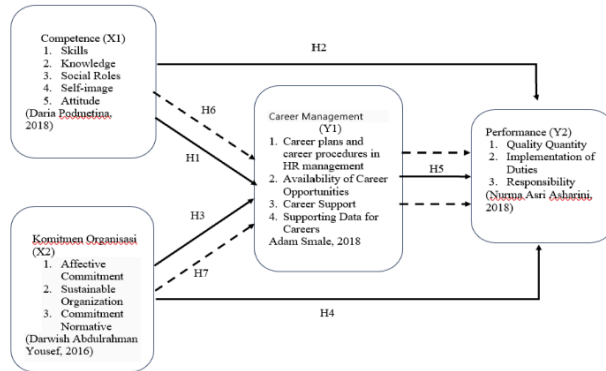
Competence (X1)
1. Skills
2. Knowledge
3. Social Roles
4. Self-image
5. Attitude
(Daria Podmetina, 2018)

H2

H6

H1

Career Management
(Y1)
1. Career plans and career procedures in HR management
2. Availability of Career Opportunities
3. Career Support
4. Supporting Data for Careers
Adam Smale, 2018

H5

Performance (Y2)
1. Quality Quantity
2. Implementation of Duties
3. Responsibility
(Nurma Asri Asharini, 2018)

H3

H7

Komitmen Organisasi
(X2)
1. Affective Commitment
2. Sustainable Organization
3. Commitment Normative
(Darwish Abdulrahman Yousef, 2016)

H4